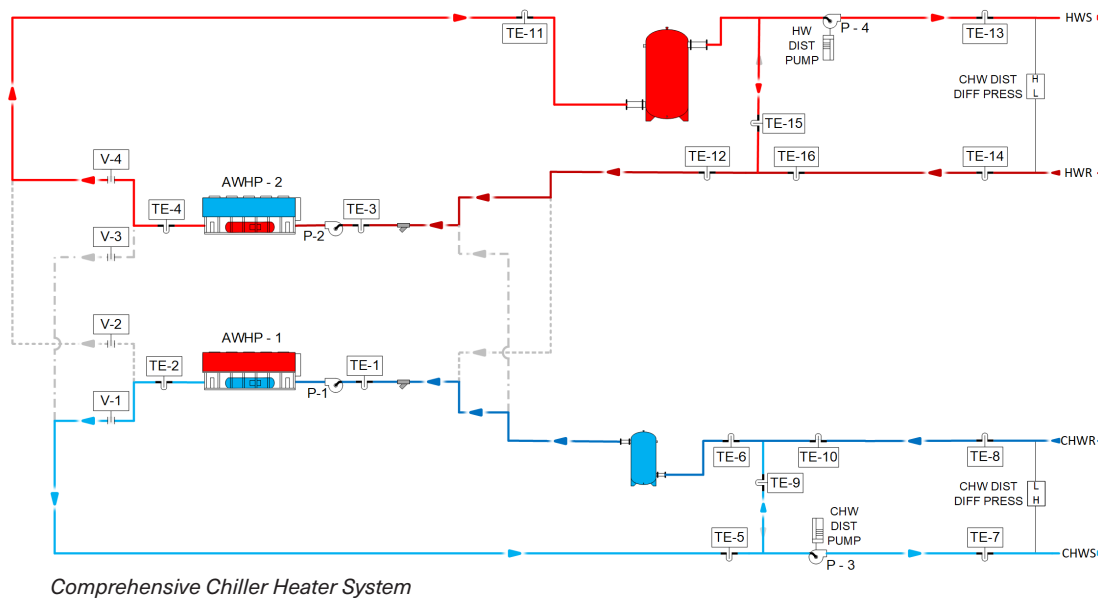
TE-11

HW DIST PUMP

P - 4

HWS

TE-13

CHW DIST DIFF PRESS

H

L

TE-15

TE-12

TE-16

TE-14

HWR

V-4

AWHP - 2

TE-4

TE-3

P-2

V-3

V-2

AWHP - 1

TE-2

TE-1

P-1

V-1

CHWR

TE-6

TE-10

TE-8

TE-9

CHW DIST DIFF PRESS

L

H

CHW DIST PUMP

TE-5

TE-7

P - 3

CHWS

Comprehensive Chiller Heater System